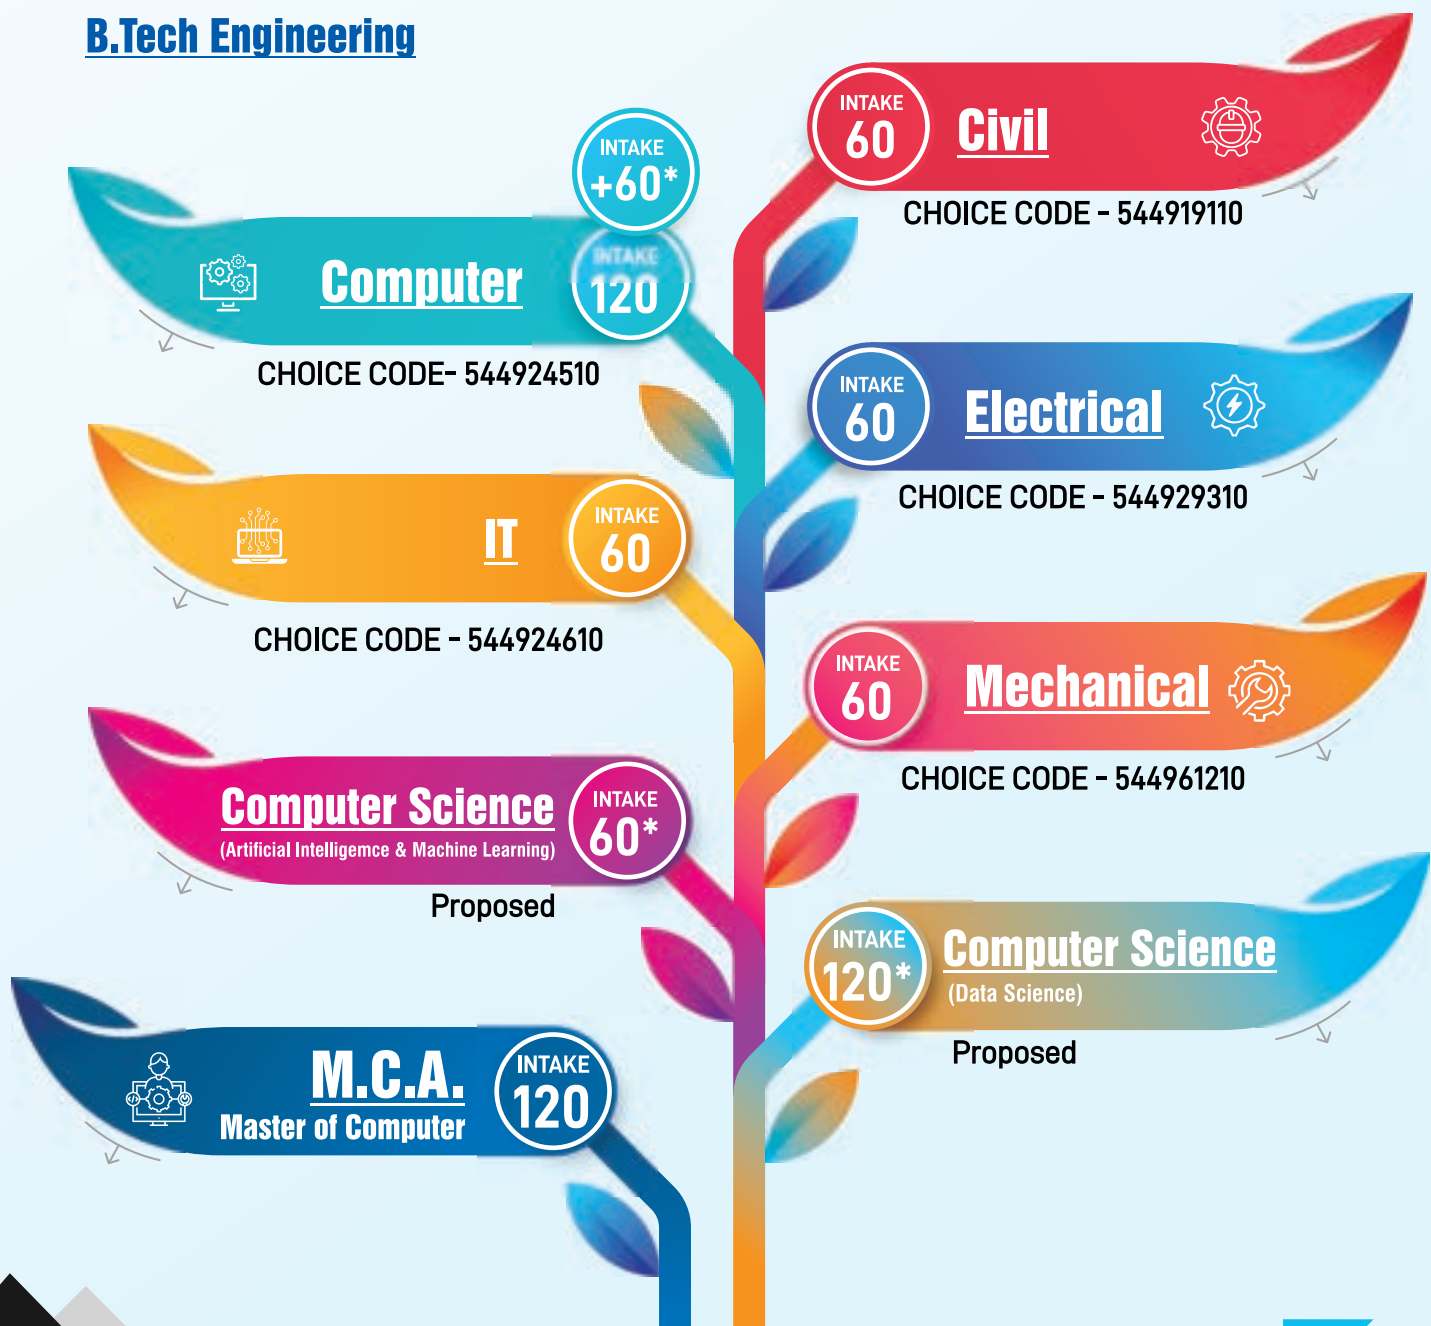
B.Tech Engineering

INTAKE
60
Civil
CHOICE CODE - 544919110

INTAKE
+60*
Computer
INTAKE
120
CHOICE CODE- 544924510

INTAKE
60
Electrical
CHOICE CODE - 544929310

IT
INTAKE
60
CHOICE CODE - 544924610

INTAKE
60
Mechanical
CHOICE CODE - 544961210

Computer Science
(Artificial Intelligemce & Machine Learning)
INTAKE
60*
Proposed

INTAKE
120*
Computer Science
(Data Science)
Proposed

M.C.A.
Master of Computer
INTAKE
120